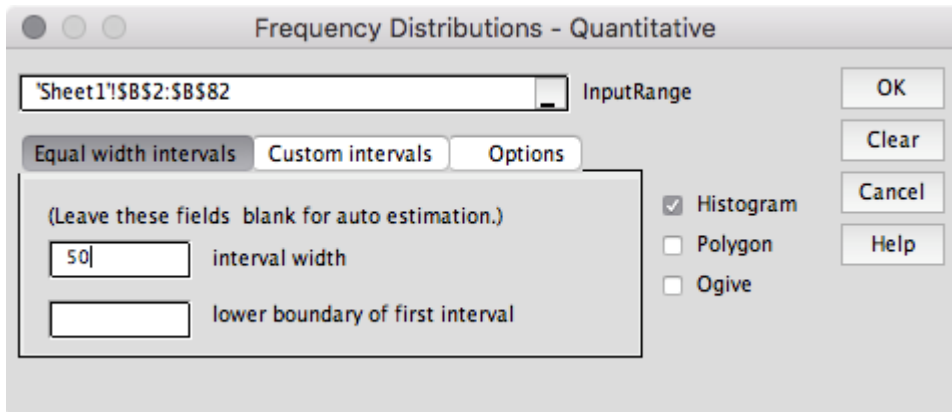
Frequency Distributions - Quantitative

'Sheet1'!$B$2:$B$82

InputRange

OK

Clear

Cancel

Help

Equal width intervals

Custom intervals

Options

(Leave these fields blank for auto estimation.)

50

interval width

lower boundary of first interval

Histogram

Polygon

Ogive